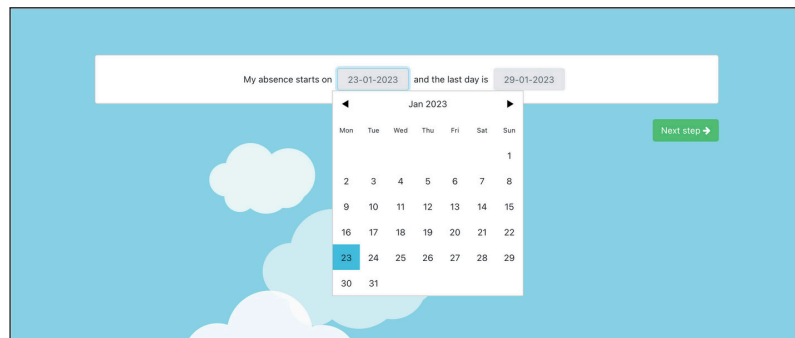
My absence starts on 23-01-2023 and the last day is 29-01-2023

◀ Jan 2023 ▶

| Mon | Tue | Wed | Thu | Fri | Sat | Sun |
|---|---|---|---|---|---|---|
| | | | | | | 1 |
| 2 | 3 | 4 | 5 | 6 | 7 | 8 |
| 9 | 10 | 11 | 12 | 13 | 14 | 15 |
| 16 | 17 | 18 | 19 | 20 | 21 | 22 |
| 23 | 24 | 25 | 26 | 27 | 28 | 29 |
| 30 | 31 | | | | | |

Next step ➔